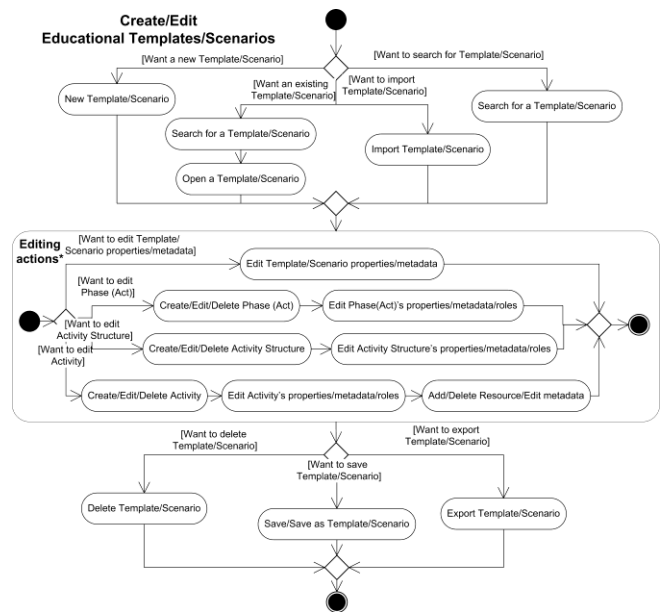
Create/Edit
Educational Templates/Scenarios

[Want a new Template/Scenario]

[Want to search for Template/Scenario]

[Want an existing Template/Scenario]

[Want to import Template/Scenario]

New Template/Scenario

Search for a Template/Scenario

Search for a Template/Scenario

Import Template/Scenario

Open a Template/Scenario

Editing actions*

[Want to edit Template/Scenario properties/metadata]

Edit Template/Scenario properties/metadata

[Want to edit Phase (Act)]

Create/Edit/Delete Phase (Act)

Edit Phase(Act)'s properties/metadata/roles

[Want to edit Activity Structure]

Create/Edit/Delete Activity Structure

Edit Activity Structure's properties/metadata/roles

[Want to edit Activity]

Create/Edit/Delete Activity

Edit Activity's properties/metadata/roles

Add/Delete Resource/Edit metadata

[Want to delete Template/Scenario]

[Want to export Template/Scenario]

[Want to save Template/Scenario]

Delete Template/Scenario

Save/Save as Template/Scenario

Export Template/Scenario